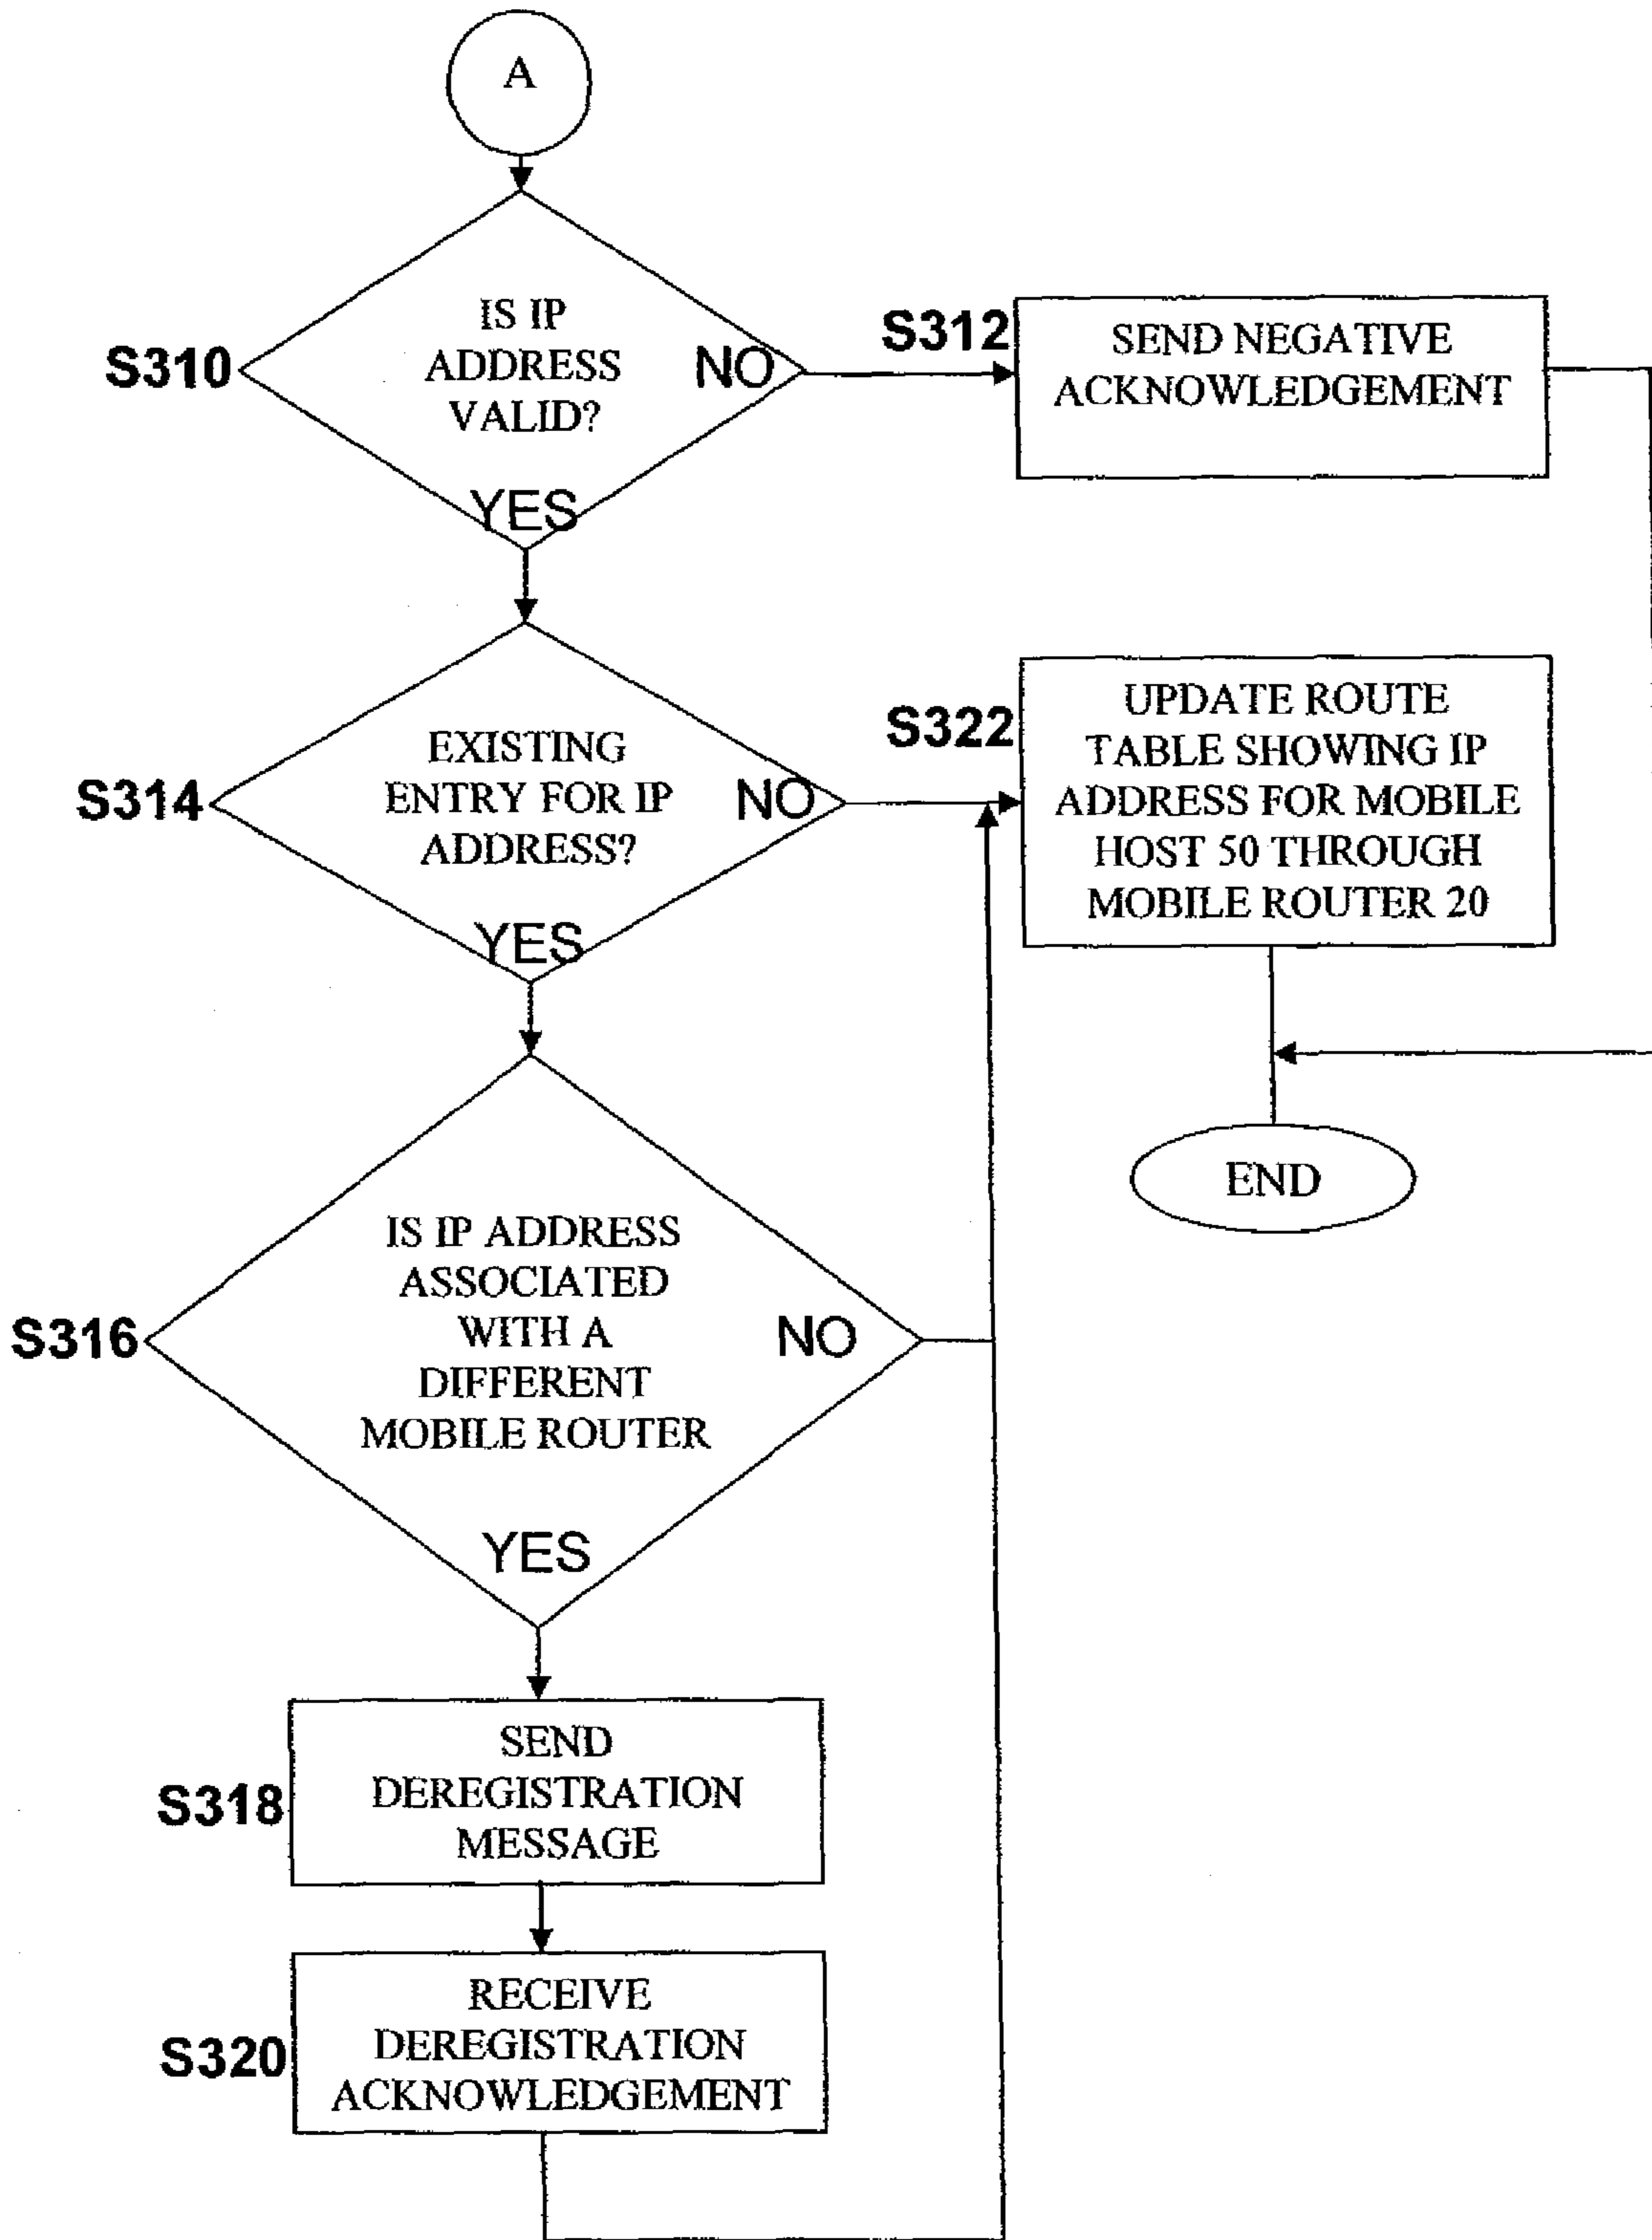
A

S310

IS IP ADDRESS VALID?

NO

YES

S312

SEND NEGATIVE ACKNOWLEDGEMENT

S314

EXISTING ENTRY FOR IP ADDRESS?

NO

YES

S322

UPDATE ROUTE TABLE SHOWING IP ADDRESS FOR MOBILE HOST 50 THROUGH MOBILE ROUTER 20

END

S316

IS IP ADDRESS ASSOCIATED WITH A DIFFERENT MOBILE ROUTER

NO

YES

S318

SEND DEREGISTRATION MESSAGE

S320

RECEIVE DEREGISTRATION ACKNOWLEDGEMENT